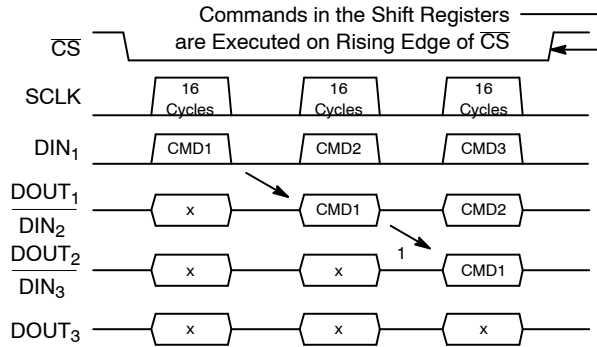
Commands in the Shift Registers are Executed on Rising Edge of $\overline{CS}$

$\overline{CS}$

SCLK

16 Cycles

16 Cycles

16 Cycles

$DIN_1$

CMD1

CMD2

CMD3

$\frac{DOUT_1}{DIN_2}$

x

CMD1

CMD2

$\frac{DOUT_2}{DIN_3}$

x

x

1

CMD1

$DOUT_3$

x

x

x